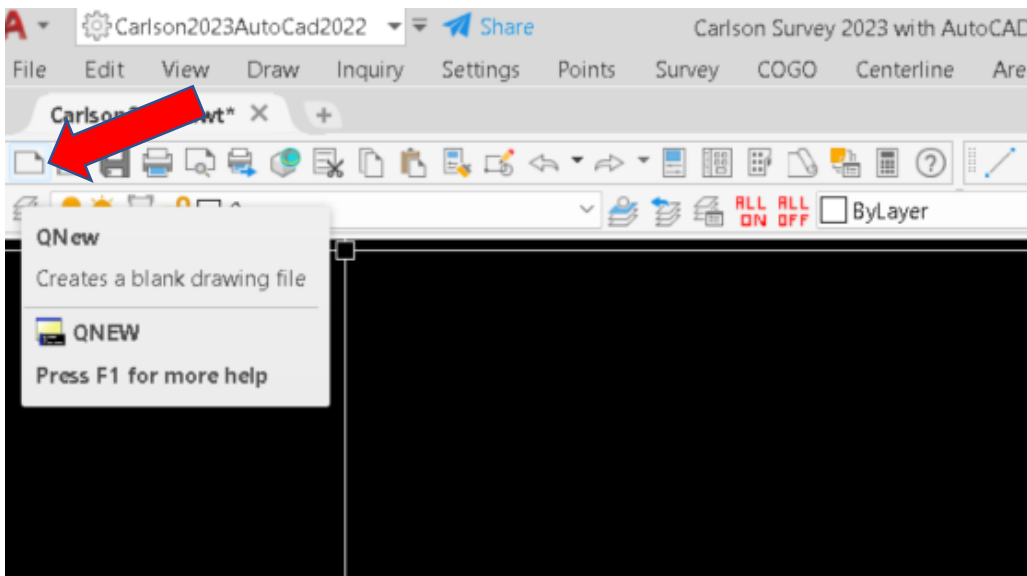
Carlson2023AutoCad2022

Share

Carlson Survey 2023 with AutoCAD

File Edit View Draw Inquiry Settings Points Survey COGO Centerline Are

Carlso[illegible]wt* ×

+

ALL ON ALL OFF ByLayer

QNew

Creates a blank drawing file

QNEW

Press F1 for more help